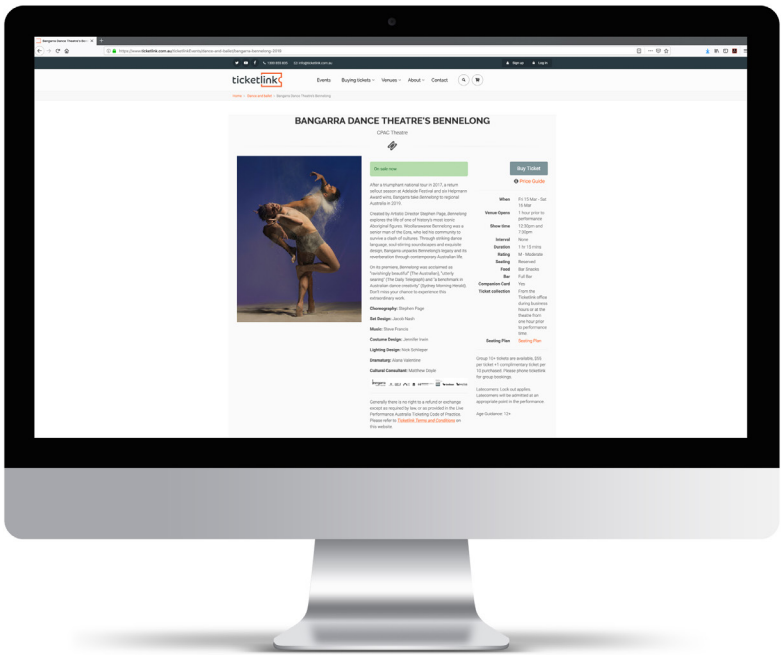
Bangarra Dance Theatre's Be... ×

https://www.ticketlink.com.au/ticketlink/events/dance-and-ballet/bangarra-bennelong-2018

1300 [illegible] info@ticketlink.com.au Sign up Log in

ticketlink

Events Buying tickets Venues About Contact

Home > Dance and Ballet > Bangarra Dance Theatre's Bennelong

BANGARRA DANCE THEATRE'S BENNELONG

CPAC Theatre

On sale now

After a triumphant national tour in 2017, a return sellout season at Adelaide Festival and six Helpmann Award wins, Bangarra take Bennelong to regional Australia in 2019.

Created by Artistic Director Stephen Page, Bennelong explores the life of one of history's most iconic Aboriginal figures. Woollarawarre Bennelong was a senior man of the Eora, who led his community to survive a clash of cultures. Through striking dance language, soul-stirring soundscapes and exquisite design, Bangarra unpacks Bennelong's legacy and its reverberation through contemporary Australian life.

On its premiere, Bennelong was acclaimed as "hauntingly beautiful" (The Australian), "utterly searing" (The Daily Telegraph) and "a benchmark in Australian dance creativity" (Sydney Morning Herald). Don't miss your chance to experience this extraordinary work.

Choreography: Stephen Page

Set Design: Jacob Nash

Music: Steve Francis

Costume Design: Jennifer Irwin

Lighting Design: Nick Schlieper

Dramaturg: Alana Valentine

Cultural Consultant: Matthew Doyle

Generally there is no right to a refund or exchange except as required by law or as provided in the Live Performance Australia Ticketing Code of Practice. Please refer to Ticketlink Terms and Conditions on this website

Buy Ticket

Prices Guide

| | |
|---|---|
| When | Fri 15 Mar - Sat 16 Mar |
| Venue Opens | 1 hour prior to performance |
| Show time | 12:30pm and 7:30pm |
| Interval | None |
| Duration | 1 hr 15 mins |
| Rating | M - Moderate |
| Seating | Reserved |
| Food | Bar Snacks |
| Bar | Full Bar |
| Companion Card | Yes |
| Ticket collection | From the Ticketlink office during business hours or at the theatre from one hour prior to performance time |
| Seating Plan | Seating Plan |

Group 10+ tickets are available, $xx per ticket +1 complimentary ticket per 10 purchased. Please phone ticketline for group bookings.

Latecomers: Lock out applies. Latecomers will be admitted at an appropriate point in the performance

Age Guidance: 12+